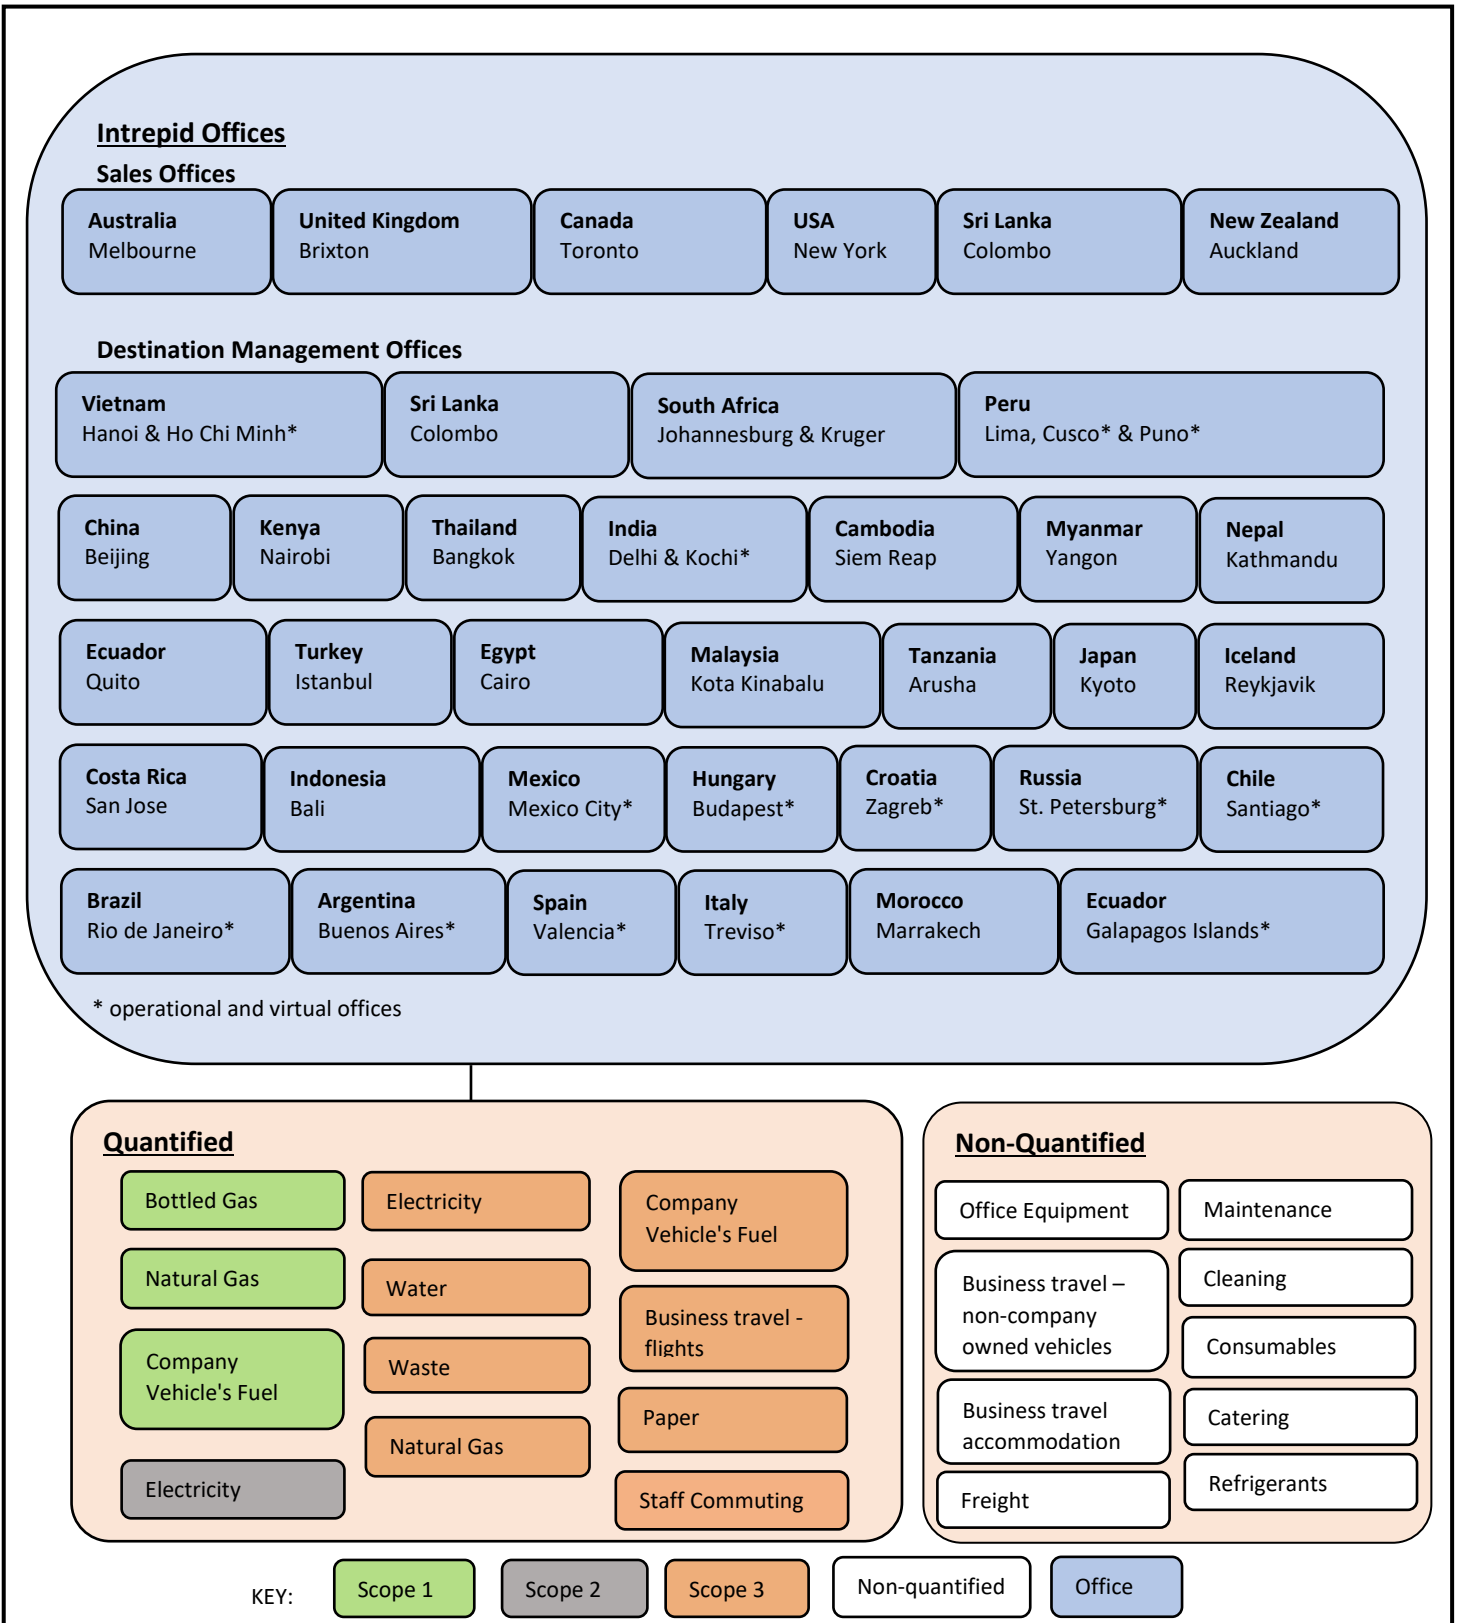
Intrepid Offices

Sales Offices

Australia
Melbourne

United Kingdom
Brixton

Canada
Toronto

USA
New York

Sri Lanka
Colombo

New Zealand
Auckland

Destination Management Offices

Vietnam
Hanoi & Ho Chi Minh*

Sri Lanka
Colombo

South Africa
Johannesburg & Kruger

Peru
Lima, Cusco* & Puno*

China
Beijing

Kenya
Nairobi

Thailand
Bangkok

India
Delhi & Kochi*

Cambodia
Siem Reap

Myanmar
Yangon

Nepal
Kathmandu

Ecuador
Quito

Turkey
Istanbul

Egypt
Cairo

Malaysia
Kota Kinabalu

Tanzania
Arusha

Japan
Kyoto

Iceland
Reykjavik

Costa Rica
San Jose

Indonesia
Bali

Mexico
Mexico City*

Hungary
Budapest*

Croatia
Zagreb*

Russia
St. Petersburg*

Chile
Santiago*

Brazil
Rio de Janeiro*

Argentina
Buenos Aires*

Spain
Valencia*

Italy
Treviso*

Morocco
Marrakech

Ecuador
Galapagos Islands*

* operational and virtual offices

Quantified

Bottled Gas

Natural Gas

Company Vehicle's Fuel

Electricity

Electricity

Water

Waste

Natural Gas

Company Vehicle's Fuel

Business travel - flights

Paper

Staff Commuting

Non-Quantified

Office Equipment

Business travel – non-company owned vehicles

Business travel accommodation

Freight

Maintenance

Cleaning

Consumables

Catering

Refrigerants

KEY: Scope 1 Scope 2 Scope 3 Non-quantified Office